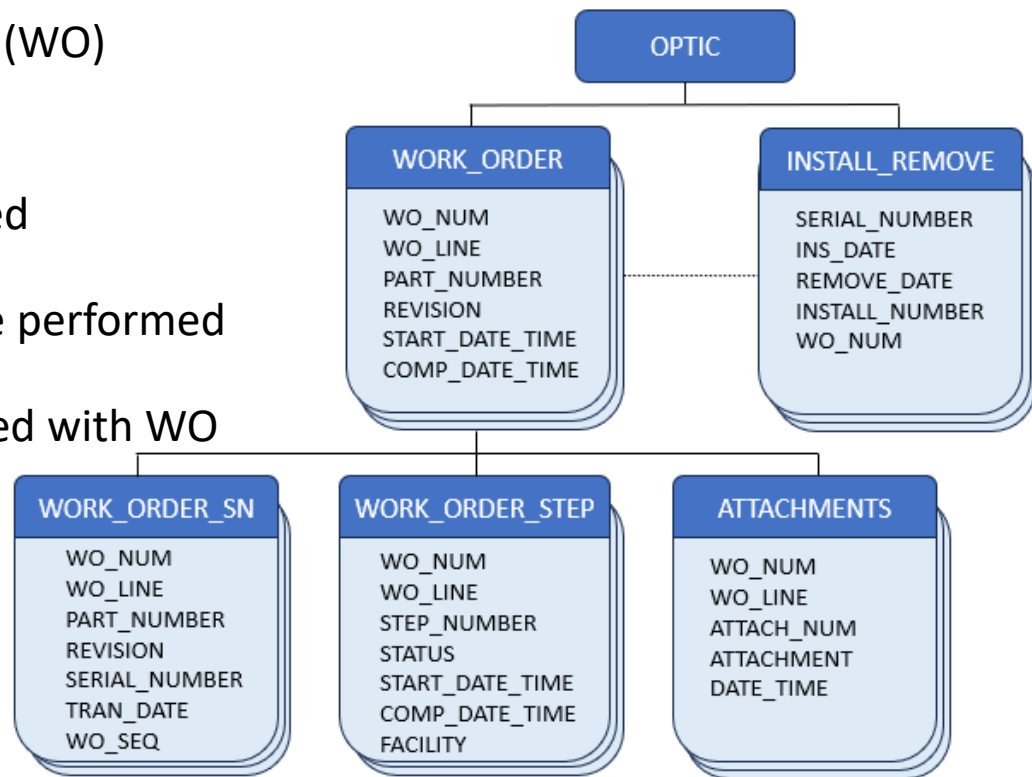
(WO)

ed

e performed

ed with WO

OPTIC

WORK_ORDER
WO_NUM
WO_LINE
PART_NUMBER
REVISION
START_DATE_TIME
COMP_DATE_TIME

INSTALL_REMOVE
SERIAL_NUMBER
INS_DATE
REMOVE_DATE
INSTALL_NUMBER
WO_NUM

WORK_ORDER_SN
WO_NUM
WO_LINE
PART_NUMBER
REVISION
SERIAL_NUMBER
TRAN_DATE
WO_SEQ

WORK_ORDER_STEP
WO_NUM
WO_LINE
STEP_NUMBER
STATUS
START_DATE_TIME
COMP_DATE_TIME
FACILITY

ATTACHMENTS
WO_NUM
WO_LINE
ATTACH_NUM
ATTACHMENT
DATE_TIME